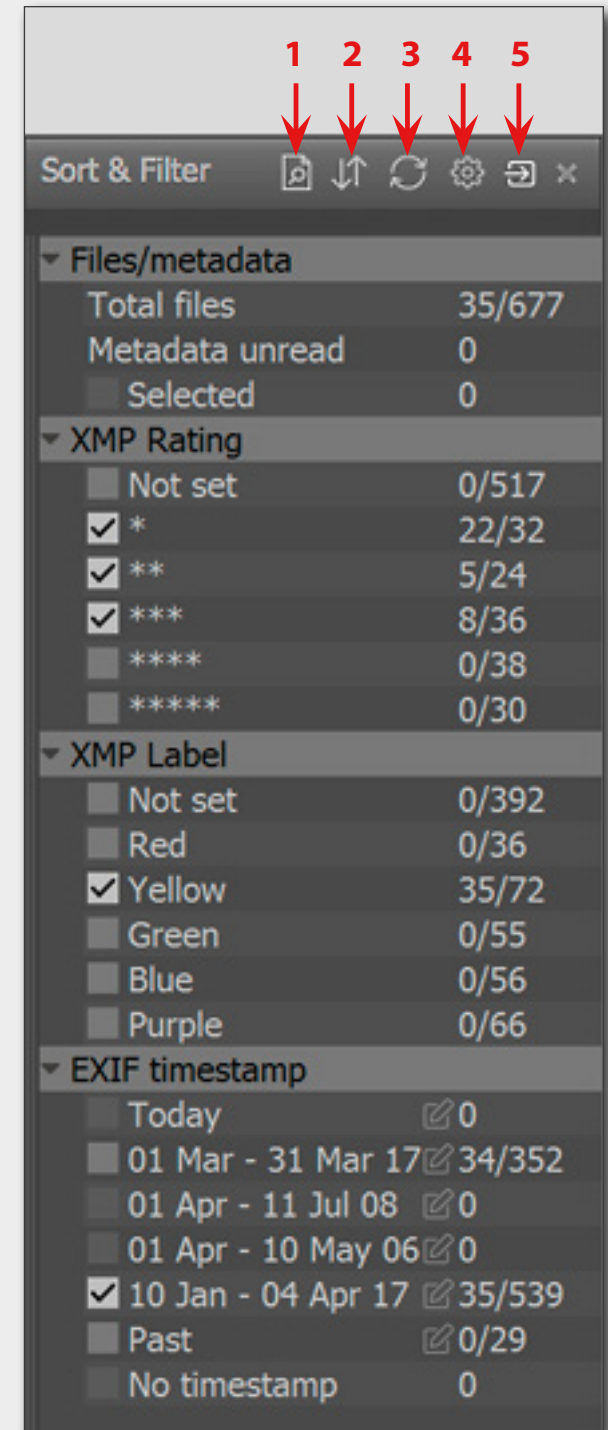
1 2 3 4 5

Sort & Filter

Files/metadata

| | |
|---|---|
| Total files | 35/677 |
| Metadata unread | 0 |
| Selected | 0 |

XMP Rating

| | |
|---|---|
| Not set | 0/517 |
| * | 22/32 |
| ** | 5/24 |
| *** | 8/36 |
| **** | 0/38 |
| ***** | 0/30 |

XMP Label

| | |
|---|---|
| Not set | 0/392 |
| Red | 0/36 |
| Yellow | 35/72 |
| Green | 0/55 |
| Blue | 0/56 |
| Purple | 0/66 |

EXIF timestamp

| | |
|---|---|
| Today | 0 |
| 01 Mar - 31 Mar 17 | 34/352 |
| 01 Apr - 11 Jul 08 | 0 |
| 01 Apr - 10 May 06 | 0 |
| 10 Jan - 04 Apr 17 | 35/539 |
| Past | 0/29 |
| No timestamp | 0 |